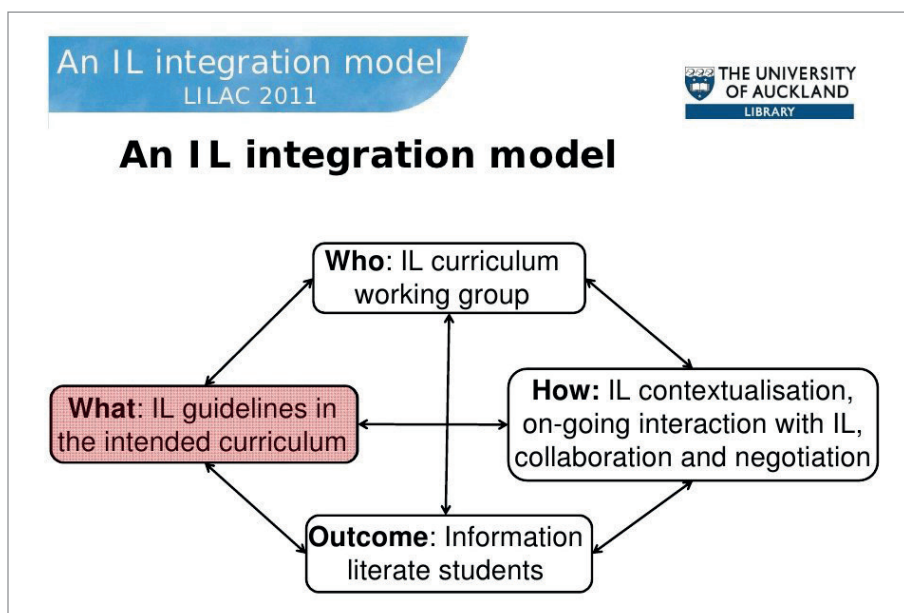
An IL integration model
LILAC 2011

THE UNIVERSITY OF AUCKLAND
LIBRARY

An IL integration model

Who: IL curriculum working group

What: IL guidelines in the intended curriculum

How: IL contextualisation, on-going interaction with IL, collaboration and negotiation

Outcome: Information literate students